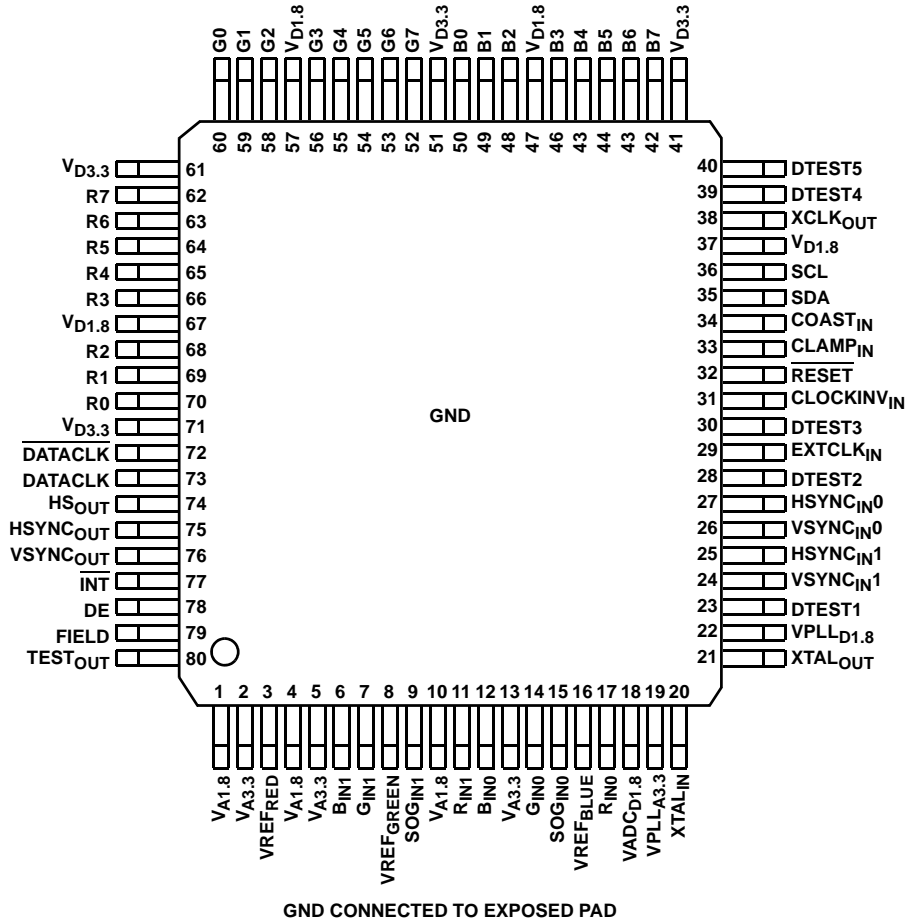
G0 G1 G2 $V_{D1.8}$ G3 G4 G5 G6 G7 $V_{D3.3}$ B0 B1 B2 $V_{D1.8}$ B3 B4 B5 B6 B7 $V_{D3.3}$

60 59 58 57 56 55 54 53 52 51 50 49 48 47 46 45 44 43 42 41

$V_{D3.3}$ 61
R7 62
R6 63
R5 64
R4 65
R3 66
$V_{D1.8}$ 67
R2 68
R1 69
R0 70
$V_{D3.3}$ 71
$\overline{\text{DATACLK}}$ 72
DATACLK 73
$HS_{OUT}$ 74
$HSYNC_{OUT}$ 75
$VSYNC_{OUT}$ 76
$\overline{\text{INT}}$ 77
DE 78
FIELD 79
$TEST_{OUT}$ 80

GND

40 DTEST5
39 DTEST4
38 $XCLK_{OUT}$
37 $V_{D1.8}$
36 SCL
35 SDA
34 $COAST_{IN}$
33 $\overline{CLAMP_{IN}}$
32 $\overline{\text{RESET}}$
31 $CLOCKINV_{IN}$
30 DTEST3
29 $EXTCLK_{IN}$
28 DTEST2
27 $HSYNC_{IN}0$
26 $VSYNC_{IN}0$
25 $HSYNC_{IN}1$
24 $VSYNC_{IN}1$
23 DTEST1
22 $VPLL_{D1.8}$
21 $XTAL_{OUT}$

1 2 3 4 5 6 7 8 9 10 11 12 13 14 15 16 17 18 19 20

$V_{A1.8}$ $V_{A3.3}$ $VREF_{RED}$ $V_{A1.8}$ $V_{A3.3}$ $B_{IN1}$ $G_{IN1}$ $VREF_{GREEN}$ $SOG_{IN1}$ $V_{A1.8}$ $R_{IN1}$ $B_{IN0}$ $V_{A3.3}$ $G_{IN0}$ $SOG_{IN0}$ $VREF_{BLUE}$ $R_{IN0}$ $VADC_{D1.8}$ $VPLL_{A3.3}$ $XTAL_{IN}$

GND CONNECTED TO EXPOSED PAD